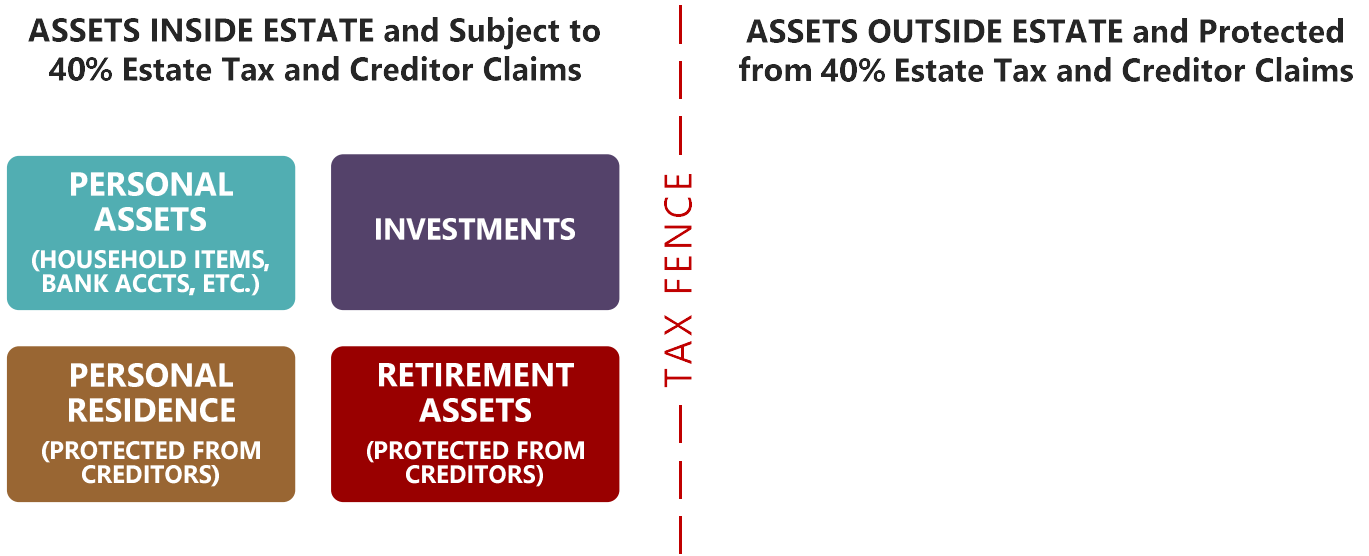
ASSETS INSIDE ESTATE and Subject to 40% Estate Tax and Creditor Claims

ASSETS OUTSIDE ESTATE and Protected from 40% Estate Tax and Creditor Claims

PERSONAL ASSETS
(HOUSEHOLD ITEMS, BANK ACCTS, ETC.)

INVESTMENTS

PERSONAL RESIDENCE
(PROTECTED FROM CREDITORS)

RETIREMENT ASSETS
(PROTECTED FROM CREDITORS)

TAX FENCE